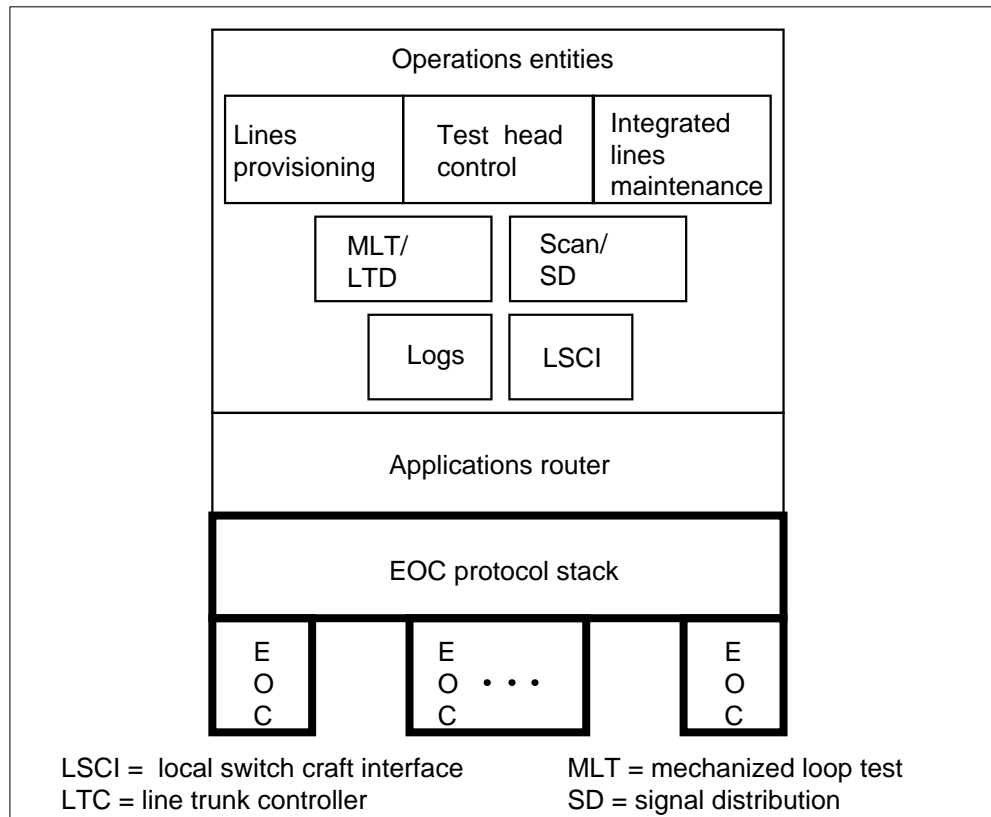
Operations entities

Lines provisioning

Test head control

Integrated lines maintenance

MLT/ LTD

Scan/ SD

Logs

LSCI

Applications router

EOC protocol stack

E O C

E O C • • •

E O C

LSCI = local switch craft interface
LTC = line trunk controller

MLT = mechanized loop test
SD = signal distribution